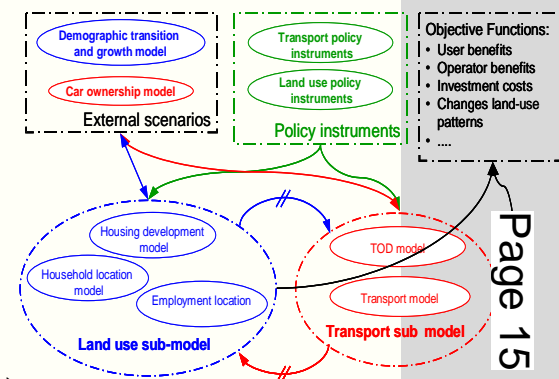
Demographic transition and growth model

Car ownership model

External scenarios

Transport policy instruments

Land use policy instruments

Policy instruments

Objective Functions:
• User benefits
• Operator benefits
• Investment costs
• Changes land-use patterns
• ....

Housing development model

Household location model

Employment location

Land use sub-model

TOD model

Transport model

Transport sub model

Page 15